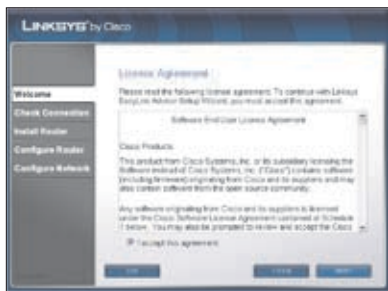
LINKSYS by Cisco

Welcome
Check Connection
Install Router
Configure Router
Configure Network

License Agreement

Please read the following license agreement. To continue with Linksys EasyLink Advisor Setup Wizard, you must accept this agreement.

Software End User License Agreement

Cisco Products

This product from Cisco Systems, Inc. or its subsidiary licensing the Software instead of Cisco Systems, Inc. ("Cisco") contains software (including firmware) originating from Cisco and its suppliers and may also contain software from the open source community.

Any software originating from Cisco and its suppliers is licensed under the Cisco Software License Agreement contained at Schedule 1 below. You may also be prompted to review and accept the Cisco

I accept this agreement

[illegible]

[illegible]

Next